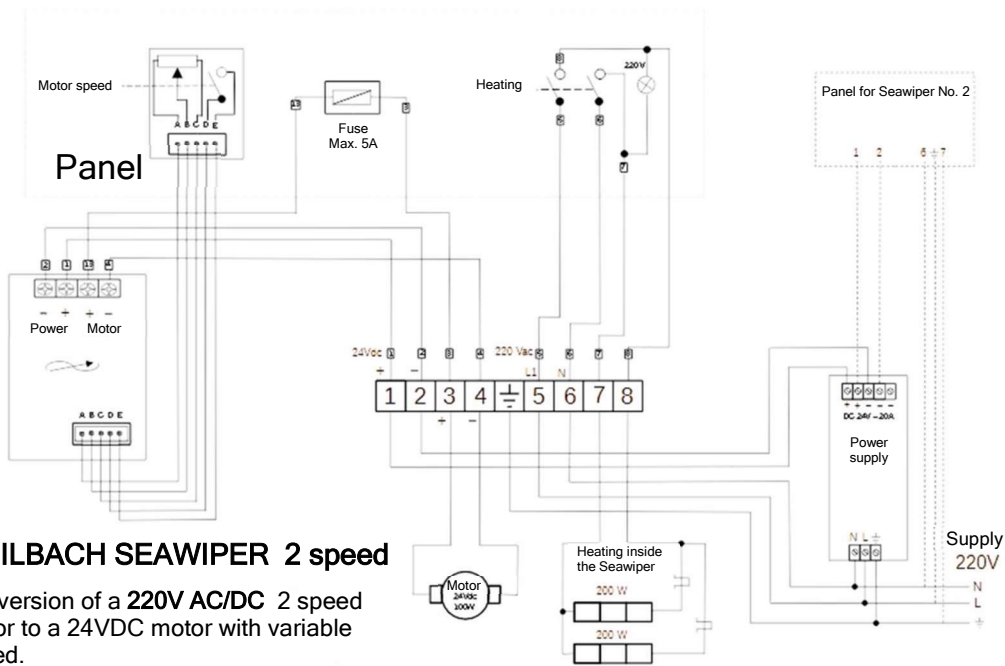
Motor speed

A B C D E

Panel

13

Fuse
Max. 5A

3

Heating

8

220V

5

6

7

Panel for Seawiper No. 2

1 2 6 ⏚ 7

2 1 13 4

– + + –
Power Motor

A B C D E

24Vdc 1 2 3 4 220 Vac 5 6 7 8

+ – L1 N

| 1 | 2 | 3 | 4 | ⏚ | 5 | 6 | 7 | 8 |
|---|---|---|---|---|---|---|---|---|

+ –

+ + – –
DC 24V ~20A

Power supply

N L ⏚

Supply
220V

N
L
⏚

ILBACH SEAWIPER 2 speed

version of a 220V AC/DC 2 speed or to a 24VDC motor with variable ed.

Motor
24Vdc
100W

Heating inside the Seawiper

200 W

200 W